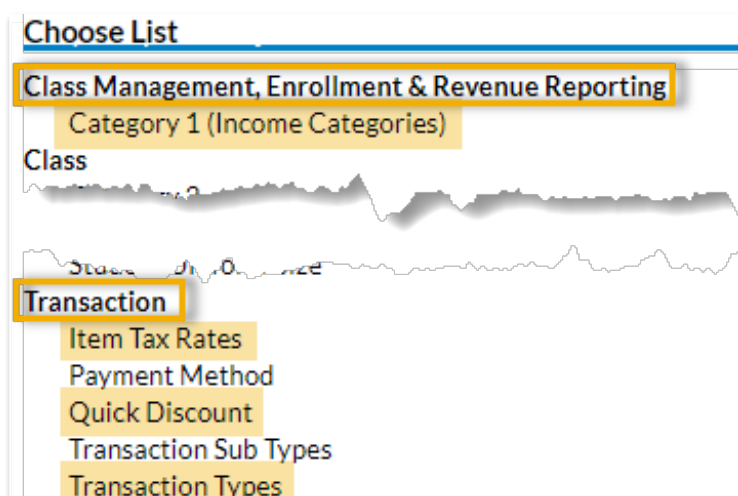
Choose List

Class Management, Enrollment & Revenue Reporting

Category 1 (Income Categories)

Class

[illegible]

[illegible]

Transaction

Item Tax Rates

Payment Method

Quick Discount

Transaction Sub Types

Transaction Types